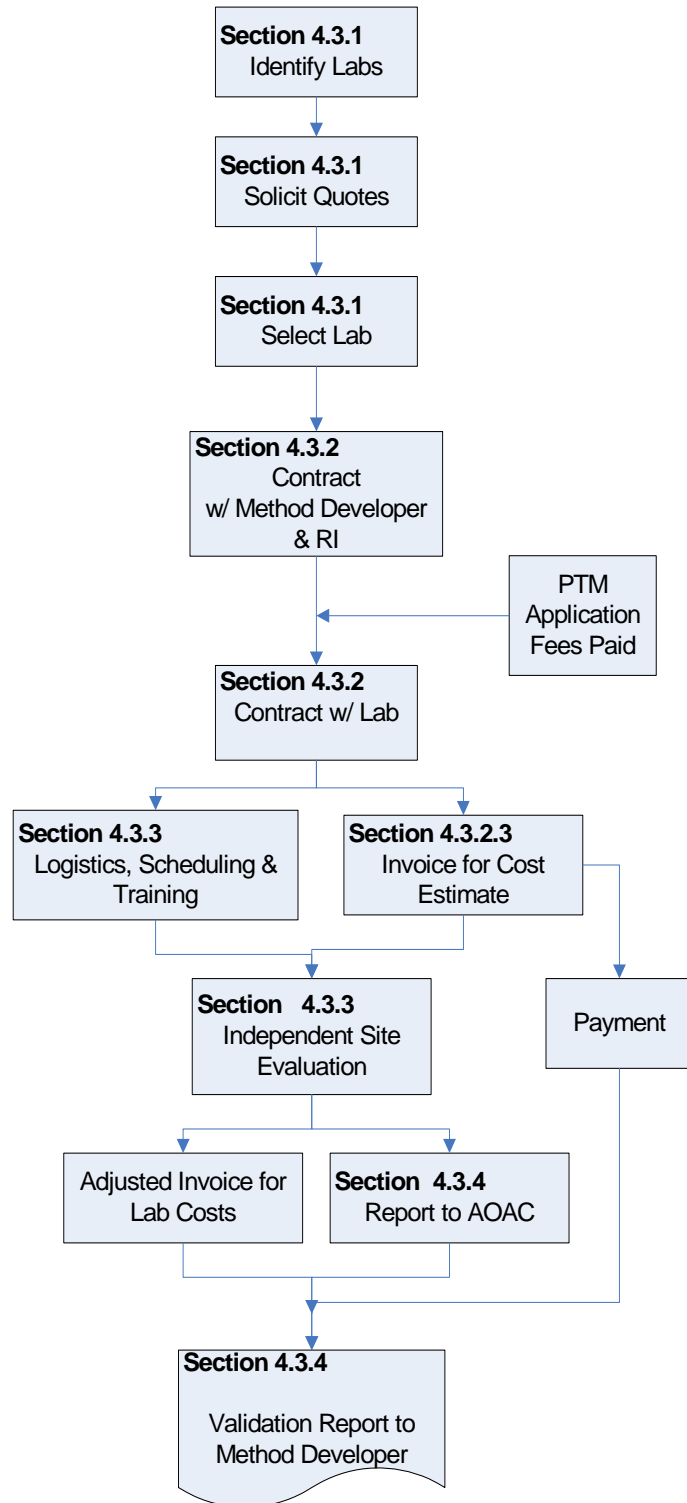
Section 4.3.1
Identify Labs

Section 4.3.1
Solicit Quotes

Section 4.3.1
Select Lab

Section 4.3.2
Contract w/ Method Developer & RI

PTM Application Fees Paid

Section 4.3.2
Contract w/ Lab

Section 4.3.3
Logistics, Scheduling & Training

Section 4.3.2.3
Invoice for Cost Estimate

Section 4.3.3
Independent Site Evaluation

Payment

Adjusted Invoice for Lab Costs

Section 4.3.4
Report to AOAC

Section 4.3.4
Validation Report to Method Developer